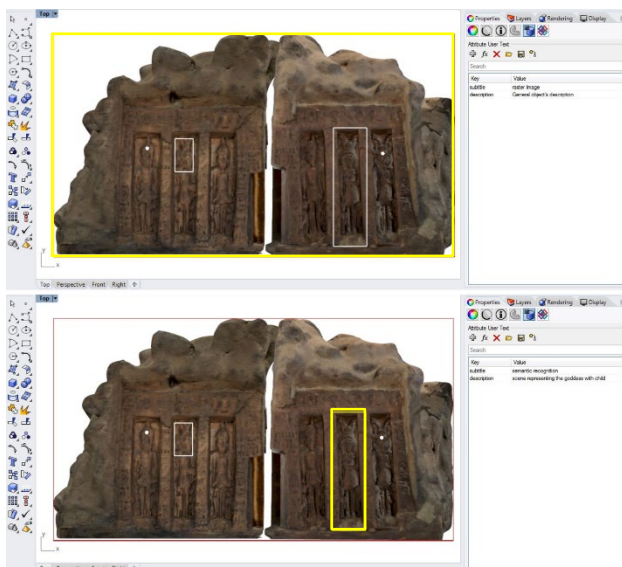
Top

Properties Layers Rendering Display

Attribute User Text

Search

| Key | Value |
|---|---|
| subtitle | raster image |
| description | General object's description |

Top Perspective Front Right

Properties Layers Rendering Display

Attribute User Text

Search

| Key | Value |
|---|---|
| subtitle | semantic recognition |
| description | scene representing the goddess with child |